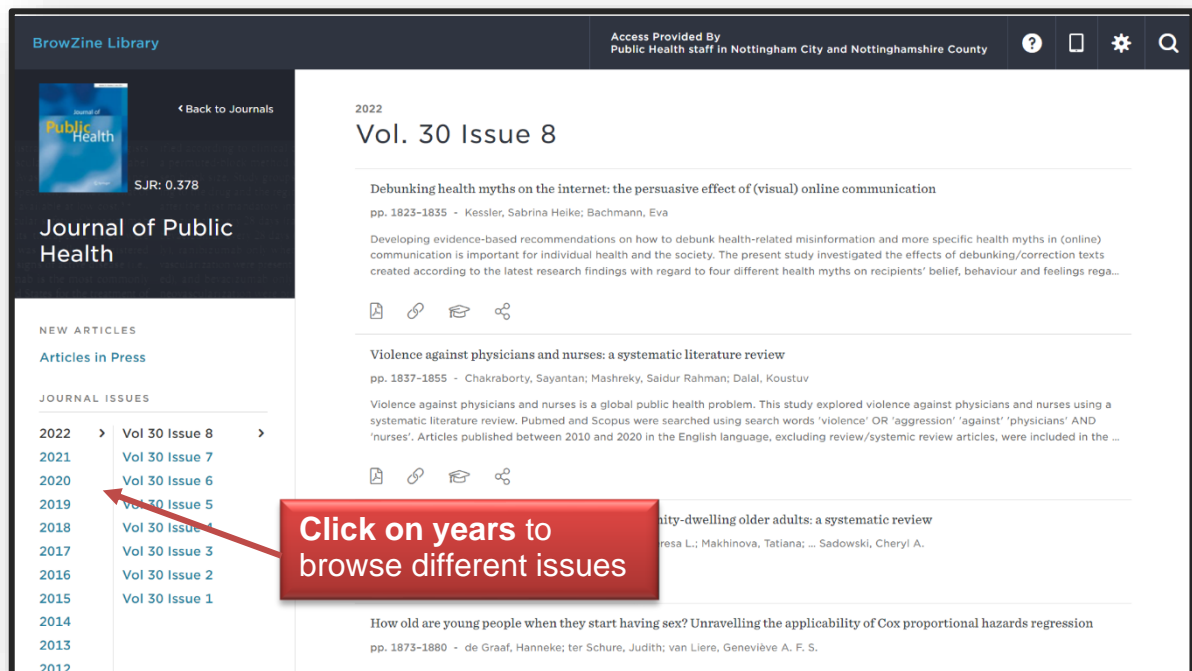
BrowZine Library

Access Provided By
Public Health staff in Nottingham City and Nottinghamshire County

Journal of Public Health

‹ Back to Journals

SJR: 0.378

Journal of Public Health

NEW ARTICLES

Articles in Press

JOURNAL ISSUES

| | |
|---|---|
| 2022 › | Vol 30 Issue 8 › |
| 2021 | Vol 30 Issue 7 |
| 2020 | Vol 30 Issue 6 |
| 2019 | Vol 30 Issue 5 |
| 2018 | Vol 30 Issue 4 |
| 2017 | Vol 30 Issue 3 |
| 2016 | Vol 30 Issue 2 |
| 2015 | Vol 30 Issue 1 |
| 2014 | |
| 2013 | |
| 2012 | |

2022

Vol. 30 Issue 8

Debunking health myths on the internet: the persuasive effect of (visual) online communication

pp. 1823–1835 - Kessler, Sabrina Heike; Bachmann, Eva

Developing evidence-based recommendations on how to debunk health-related misinformation and more specific health myths in (online) communication is important for individual health and the society. The present study investigated the effects of debunking/correction texts created according to the latest research findings with regard to four different health myths on recipients' belief, behaviour and feelings rega...

Violence against physicians and nurses: a systematic literature review

pp. 1837–1855 - Chakraborty, Sayantan; Mashreky, Saidur Rahman; Dalal, Koustuv

Violence against physicians and nurses is a global public health problem. This study explored violence against physicians and nurses using a systematic literature review. Pubmed and Scopus were searched using search words 'violence' OR 'aggression' 'against' 'physicians' AND 'nurses'. Articles published between 2010 and 2020 in the English language, excluding review/systemic review articles, were included in the ...

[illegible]nity-dwelling older adults: a systematic review

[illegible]resa L.; Makhinova, Tatiana; ... Sadowski, Cheryl A.

Click on years to browse different issues

How old are young people when they start having sex? Unravelling the applicability of Cox proportional hazards regression

pp. 1873–1880 - de Graaf, Hanneke; ter Schure, Judith; van Liere, Geneviève A. F. S.